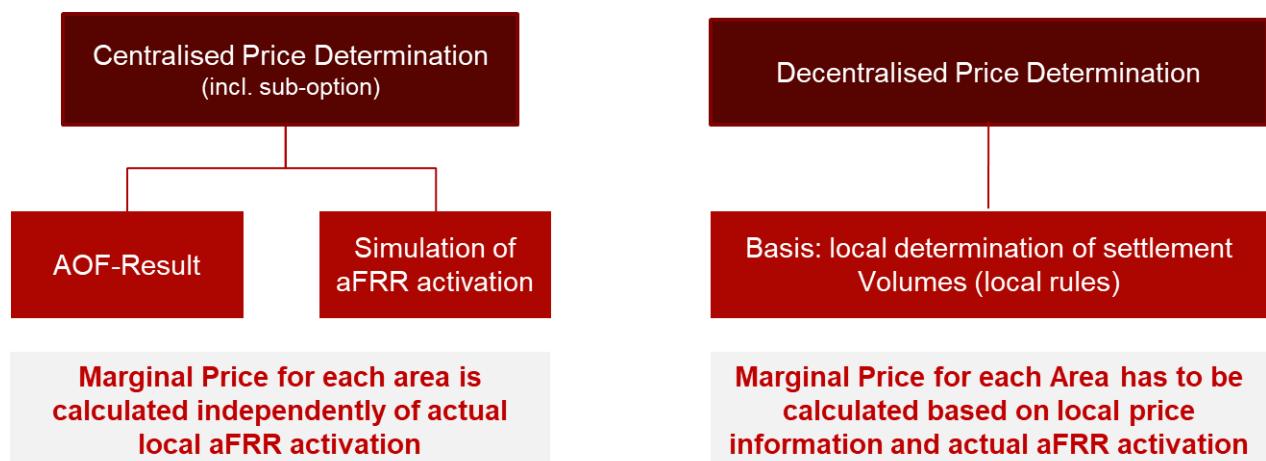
Centralised Price Determination
(incl. sub-option)

AOF-Result

Simulation of aFRR activation

Marginal Price for each area is calculated independently of actual local aFRR activation

Decentralised Price Determination

Basis: local determination of settlement Volumes (local rules)

Marginal Price for each Area has to be calculated based on local price information and actual aFRR activation